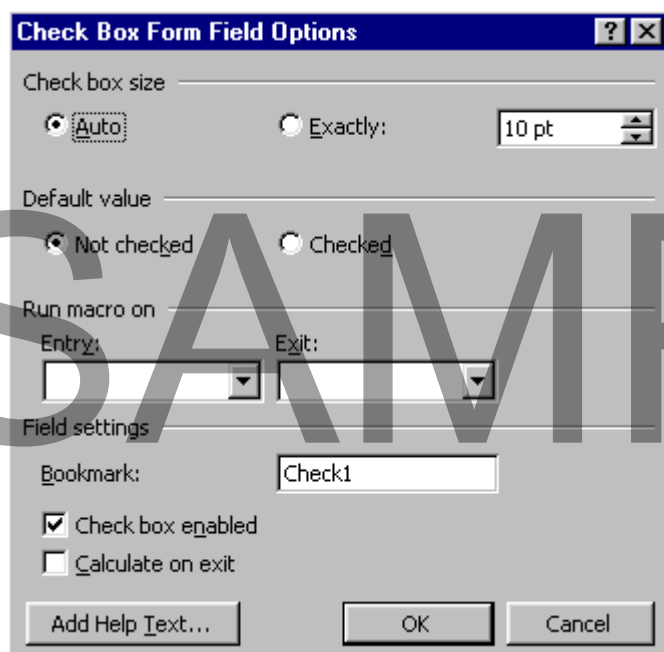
Check Box Form Field Options

?

Check box size

Auto

Exactly:

10 pt

Default value

Not checked

Checked

Run macro on

Entry:

Exit:

Field settings

Bookmark:

Check1

Check box enabled

Calculate on exit

Add Help Text...

OK

Cancel

SAMP